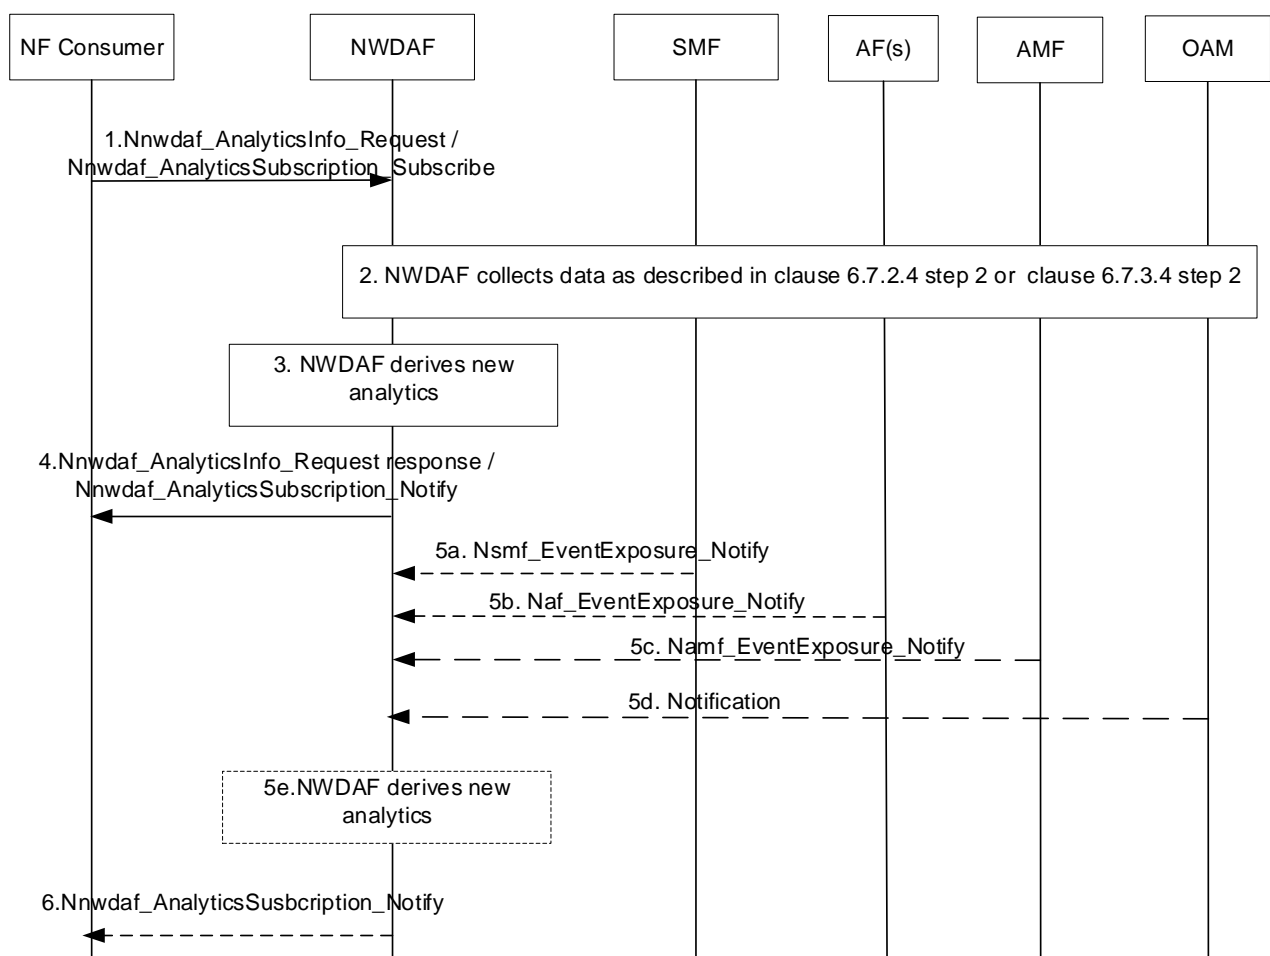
NF Consumer

NWDAF

SMF

AF(s)

AMF

OAM

1.Nnwdaf_AnalyticsInfo_Request / Nnwdaf_AnalyticsSubscription_Subscribe

2. NWDAF collects data as described in clause 6.7.2.4 step 2 or clause 6.7.3.4 step 2

3. NWDAF derives new analytics

4.Nnwdaf_AnalyticsInfo_Request response / Nnwdaf_AnalyticsSubscription_Notify

5a. Nsmf_EventExposure_Notify

5b. Naf_EventExposure_Notify

5c. Namf_EventExposure_Notify

5d. Notification

5e.NWDAF derives new analytics

6.Nnwdaf_AnalyticsSusbcription_Notify